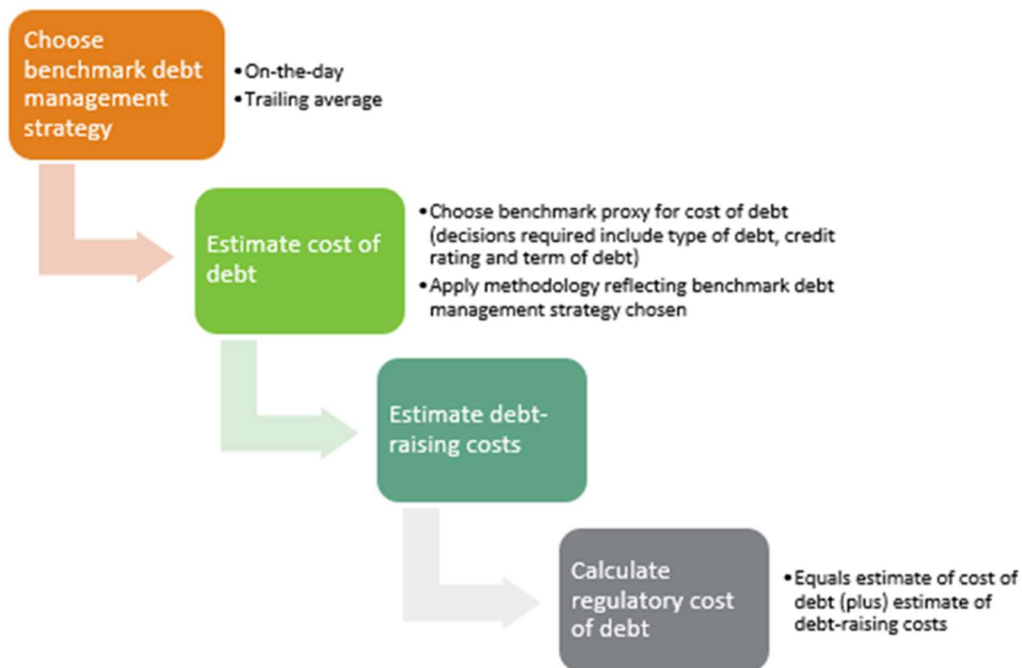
Choose benchmark debt management strategy

• On-the-day
• Trailing average

Estimate cost of debt

• Choose benchmark proxy for cost of debt (decisions required include type of debt, credit rating and term of debt)
• Apply methodology reflecting benchmark debt management strategy chosen

Estimate debt-raising costs

Calculate regulatory cost of debt

• Equals estimate of cost of debt (plus) estimate of debt-raising costs